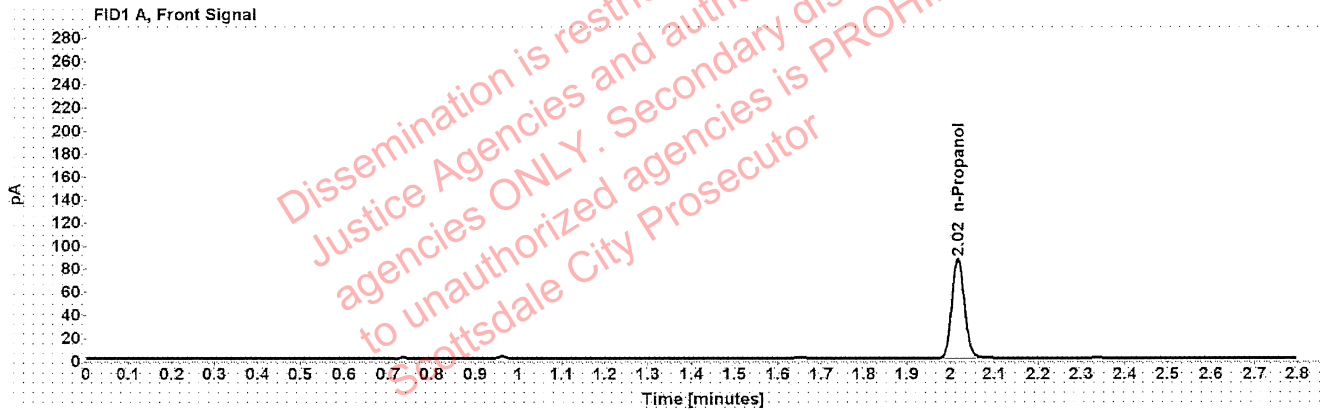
FID1 A, Front Signal

pA

280
260
240
220
200
180
160
140
120
100
80
60
40
20
0

0 0.1 0.2 0.3 0.4 0.5 0.6 0.7 0.8 0.9 1 1.1 1.2 1.3 1.4 1.5 1.6 1.7 1.8 1.9 2 2.1 2.2 2.3 2.4 2.5 2.6 2.7 2.8

Time [minutes]

2.02 n-Propanol

Dissemination is restri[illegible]
Justice Agencies and autho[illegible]
agencies ONLY. Secondary dis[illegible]
to unauthorized agencies is PROHI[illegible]
Scottsdale City Prosecutor